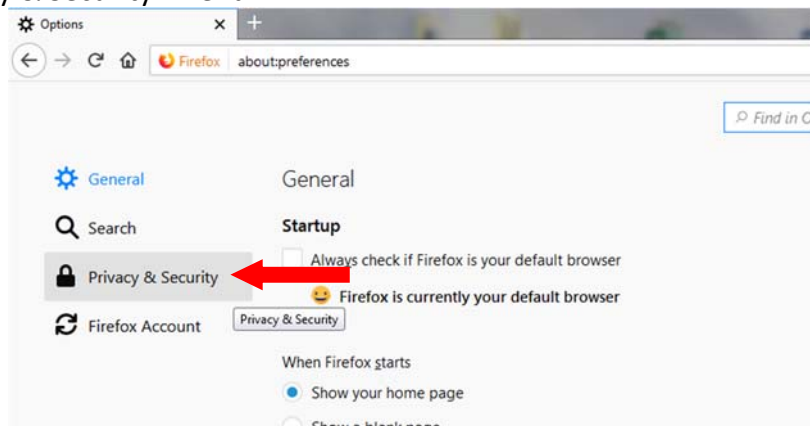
Options

Firefox about:preferences

Find in O

General

Search

Privacy & Security

Firefox Account

General

Startup

Always check if Firefox is your default browser

Firefox is currently your default browser

Privacy & Security

When Firefox starts

Show your home page

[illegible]